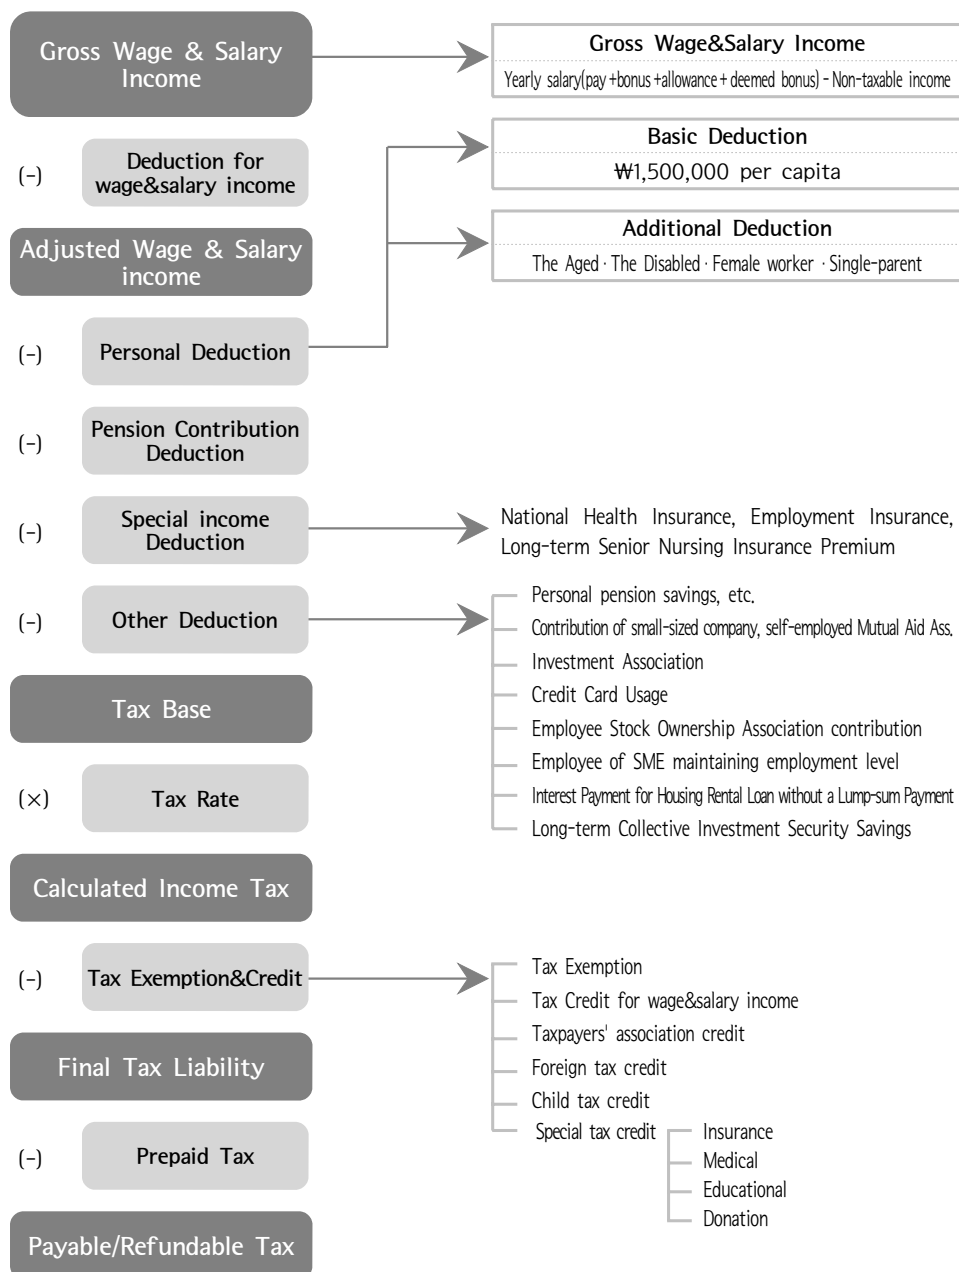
Gross Wage & Salary Income

Gross Wage&Salary Income

Yearly salary(pay +bonus +allowance + deemed bonus) - Non-taxable income

(-) Deduction for wage&salary income

Basic Deduction

₩1,500,000 per capita

Adjusted Wage & Salary income

Additional Deduction

The Aged · The Disabled · Female worker · Single-parent

(-) Personal Deduction

(-) Pension Contribution Deduction

(-) Special income Deduction

National Health Insurance, Employment Insurance, Long-term Senior Nursing Insurance Premium

(-) Other Deduction

Personal pension savings, etc.
Contribution of small-sized company, self-employed Mutual Aid Ass.
Investment Association
Credit Card Usage
Employee Stock Ownership Association contribution
Employee of SME maintaining employment level
Interest Payment for Housing Rental Loan without a Lump-sum Payment
Long-term Collective Investment Security Savings

Tax Base

(×) Tax Rate

Calculated Income Tax

(-) Tax Exemption&Credit

Tax Exemption
Tax Credit for wage&salary income
Taxpayers' association credit
Foreign tax credit
Child tax credit
Special tax credit
Insurance
Medical
Educational
Donation

Final Tax Liability

(-) Prepaid Tax

Payable/Refundable Tax